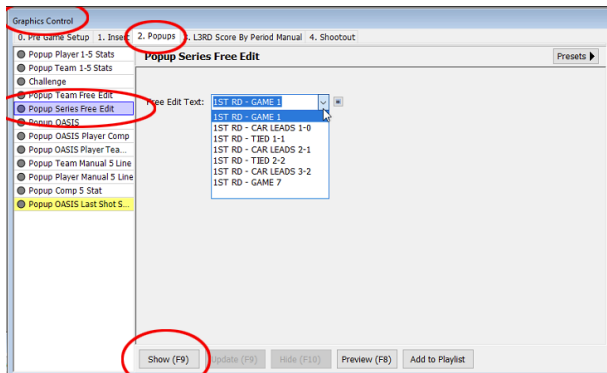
Graphics Control

0. Pre Game Setup | 1. Inser | 2. Popups | 3. L3RD Score By Period Manual | 4. Shootout

Popup Player 1-5 Stats
Popup Team 1-5 Stats
Challenge
Popup Team Free Edit
Popup Series Free Edit
Popup OASIS
Popup OASIS Player Comp
Popup OASIS Player Tea...
Popup Team Manual 5 Line
Popup Player Manual 5 Line
Popup Comp 5 Stat
Popup OASIS Last Shot S...

Popup Series Free Edit

Presets

Free Edit Text: 1ST RD - GAME 1

1ST RD - GAME 1
1ST RD - CAR LEADS 1-0
1ST RD - TIED 1-1
1ST RD - CAR LEADS 2-1
1ST RD - TIED 2-2
1ST RD - CAR LEADS 3-2
1ST RD - GAME 7

Show (F9) | Update (F9) | Hide (F10) | Preview (F8) | Add to Playlist